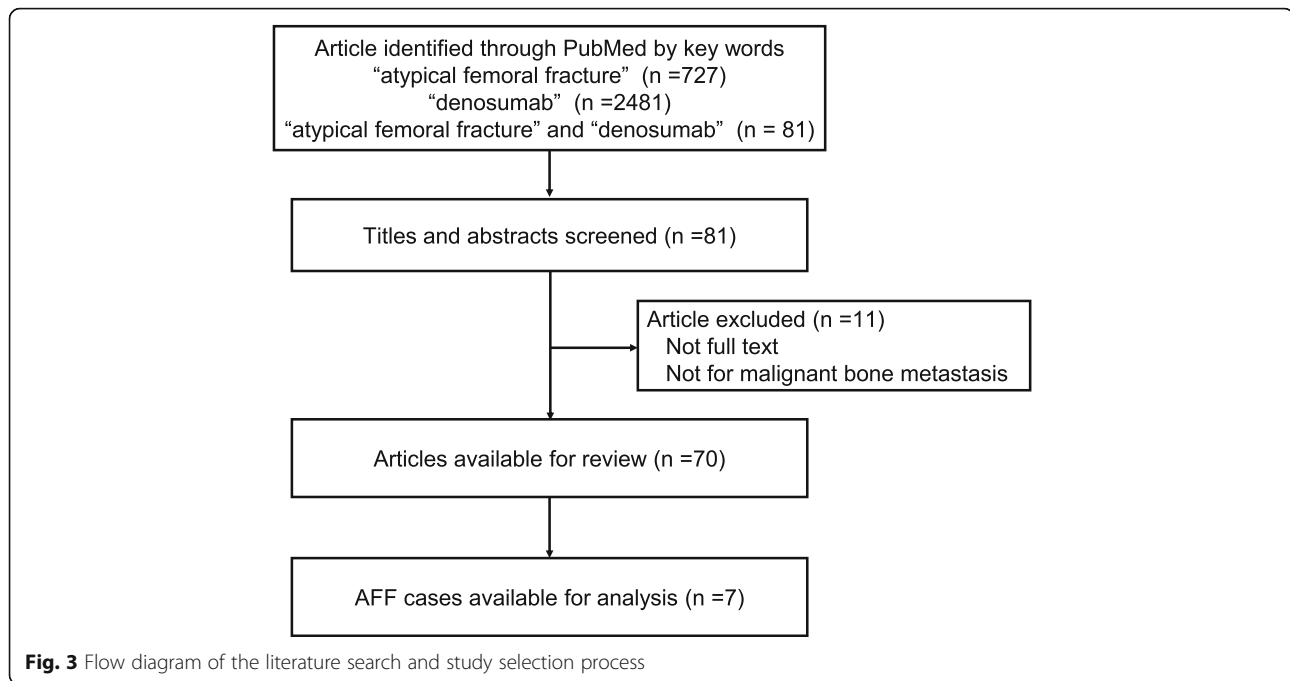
Article identified through PubMed by key words
"atypical femoral fracture" (n =727)
"denosumab" (n =2481)
"atypical femoral fracture" and "denosumab" (n = 81)

Titles and abstracts screened (n =81)

Article excluded (n =11)
Not full text
Not for malignant bone metastasis

Articles available for review (n =70)

AFF cases available for analysis (n =7)

**Fig. 3** Flow diagram of the literature search and study selection process